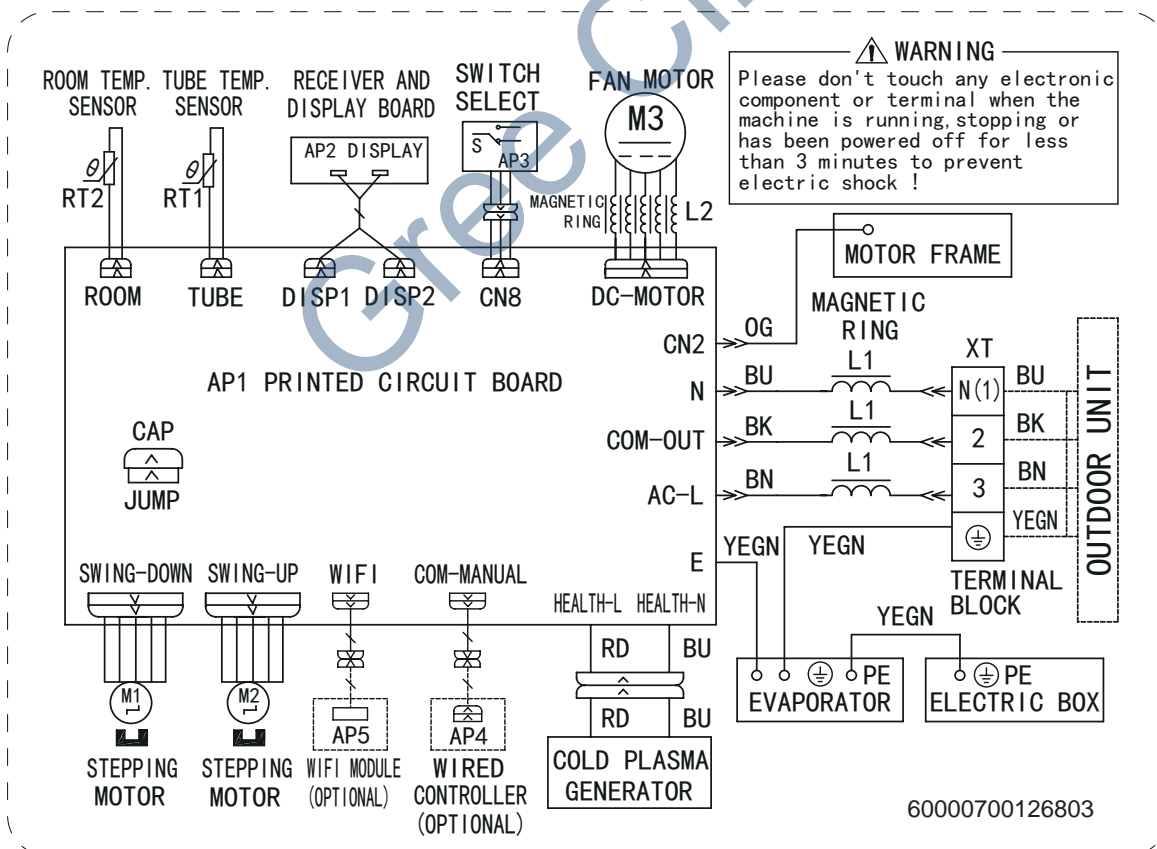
ROOM TEMP. SENSOR

TUBE TEMP. SENSOR

RECEIVER AND DISPLAY BOARD

SWITCH SELECT

FAN MOTOR

WARNING
Please don't touch any electronic component or terminal when the machine is running,stopping or has been powered off for less than 3 minutes to prevent electric shock !

RT2

RT1

AP2 DISPLAY

S

AP3

M3

MAGNETIC RING

L2

MOTOR FRAME

ROOM

TUBE

DISP1

DISP2

CN8

DC-MOTOR

CN2

OG

MAGNETIC RING

AP1 PRINTED CIRCUIT BOARD

N

BU

L1

XT

N(1)

BU

COM-OUT

BK

L1

2

BK

AC-L

BN

L1

3

BN

YEGN

OUTDOOR UNIT

CAP

JUMP

E

YEGN

YEGN

SWING-DOWN

SWING-UP

WIFI

COM-MANUAL

HEALTH-L

HEALTH-N

TERMINAL BLOCK

YEGN

RD

BU

PE

PE

EVAPORATOR

ELECTRIC BOX

M1

M2

AP5

AP4

RD

BU

STEPPING MOTOR

STEPPING MOTOR

WIFI MODULE (OPTIONAL)

WIRED CONTROLLER (OPTIONAL)

COLD PLASMA GENERATOR

60000700126803

Gree